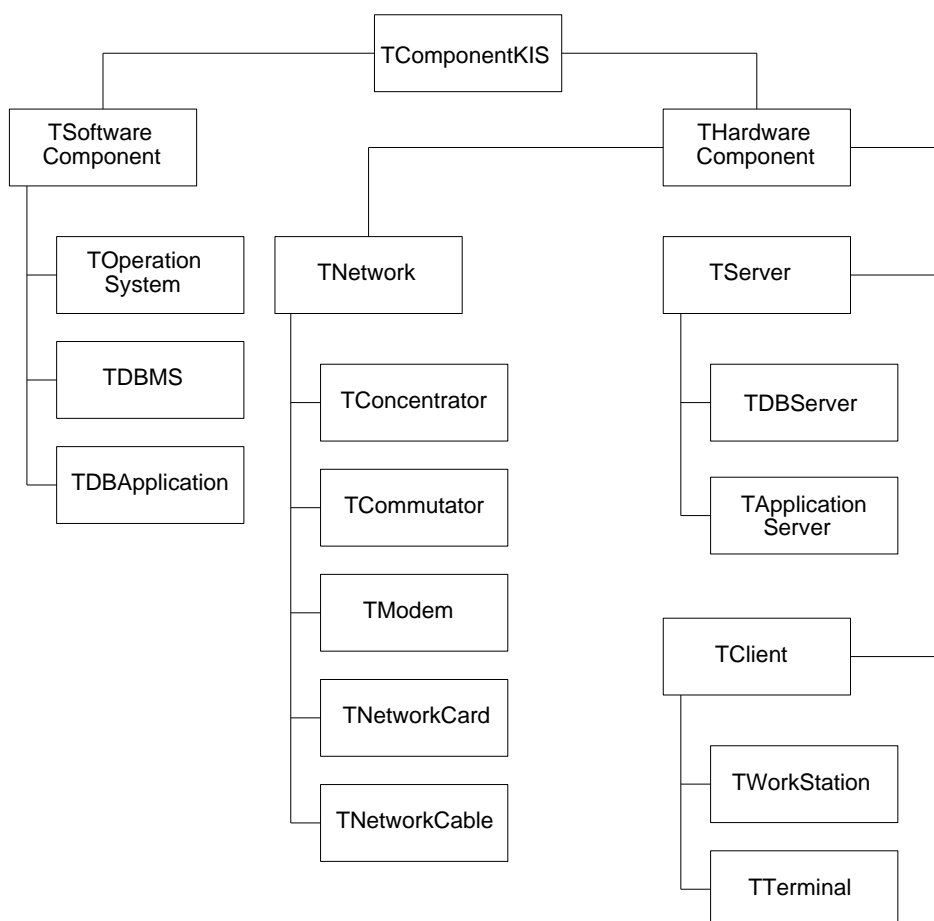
TComponentKIS

TSoftware Component

TOperation System

TDBMS

TDBApplication

THardware Component

TNetwork

TConcentrator

TCommutator

TModem

TNetworkCard

TNetworkCable

TServer

TDBServer

TApplication Server

TClient

TWorkStation

TTerminal